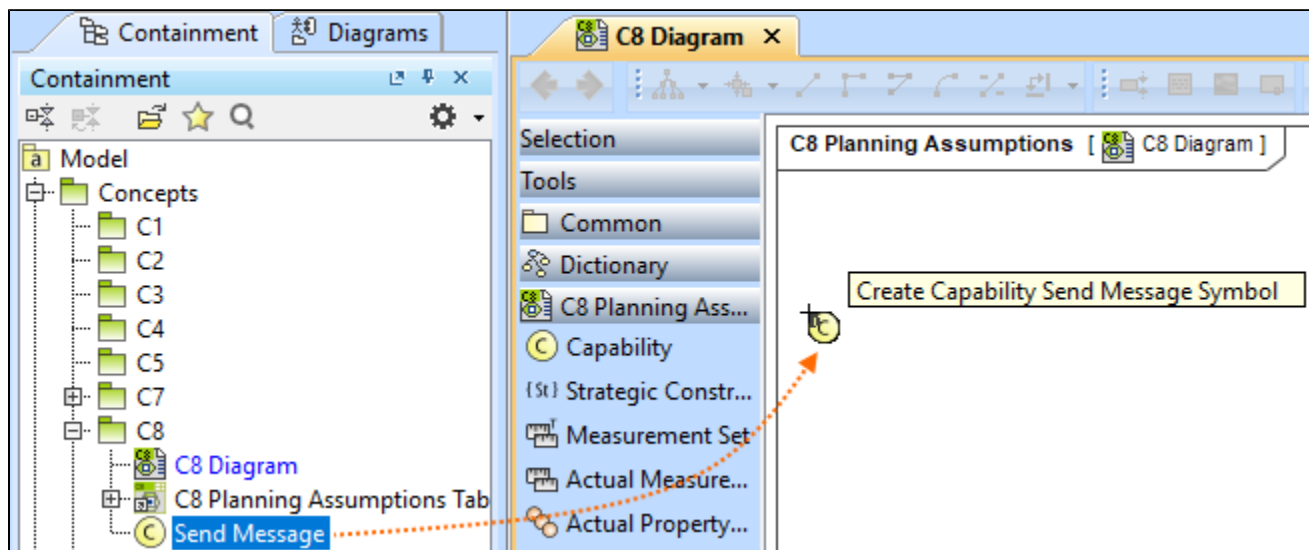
Containment | Diagrams

Containment

Model
Concepts
C1
C2
C3
C4
C5
C7
C8
C8 Diagram
C8 Planning Assumptions Tab
Send Message

C8 Diagram ×

Selection
Tools
Common
Dictionary
C8 Planning Ass...
Capability
{St} Strategic Constr...
Measurement Set
Actual Measure...
Actual Property...

C8 Planning Assumptions [ C8 Diagram ]

Create Capability Send Message Symbol